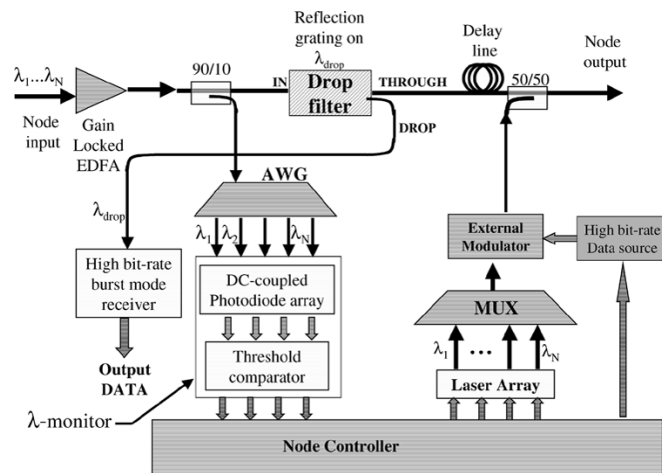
Reflection grating on $\lambda_{drop}$

Delay line

Node output

$\lambda_1 ... \lambda_N$

Node input

Gain Locked EDFA

90/10

IN

Drop filter

THROUGH

50/50

DROP

AWG

$\lambda_{drop}$

$\lambda_1$ $\lambda_2$ $\lambda_N$

High bit-rate burst mode receiver

DC-coupled Photodiode array

Threshold comparator

Output DATA

$\lambda$-monitor

External Modulator

High bit-rate Data source

MUX

$\lambda_1$ ... $\lambda_N$

Laser Array

Node Controller